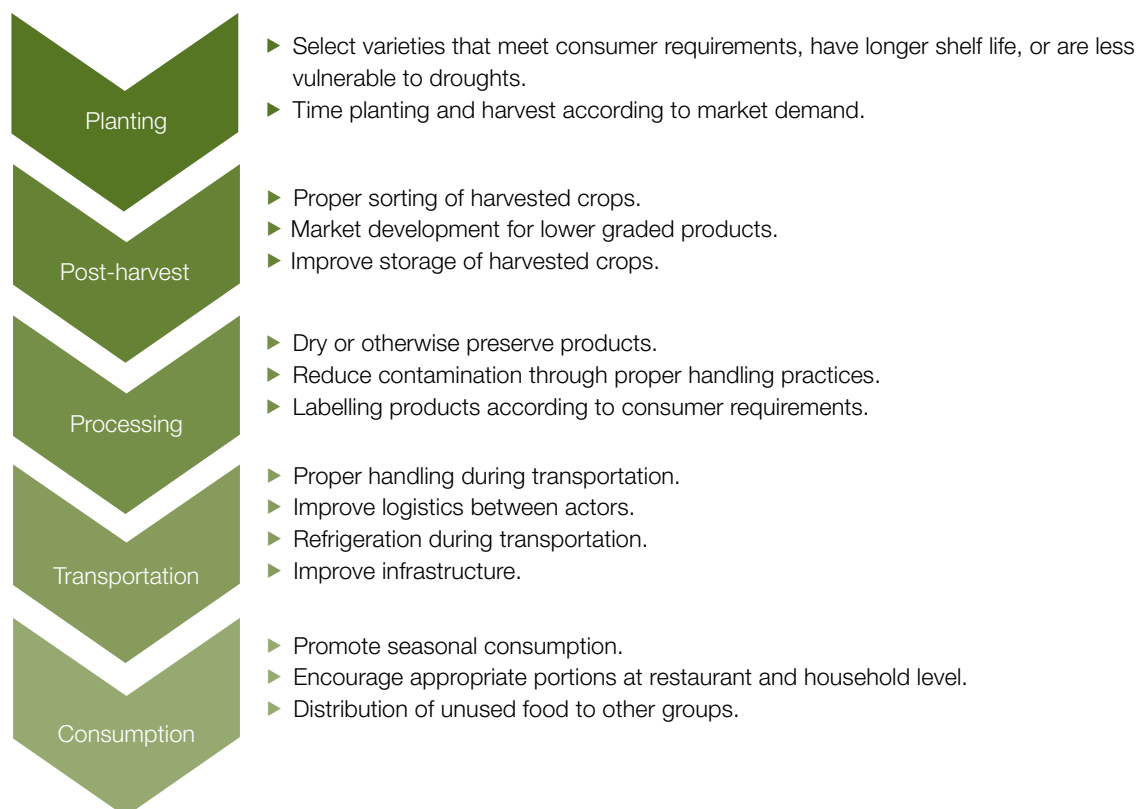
Planting

▶ Select varieties that meet consumer requirements, have longer shelf life, or are less vulnerable to droughts.
▶ Time planting and harvest according to market demand.

Post-harvest

▶ Proper sorting of harvested crops.
▶ Market development for lower graded products.
▶ Improve storage of harvested crops.

Processing

▶ Dry or otherwise preserve products.
▶ Reduce contamination through proper handling practices.
▶ Labelling products according to consumer requirements.

Transportation

▶ Proper handling during transportation.
▶ Improve logistics between actors.
▶ Refrigeration during transportation.
▶ Improve infrastructure.

Consumption

▶ Promote seasonal consumption.
▶ Encourage appropriate portions at restaurant and household level.
▶ Distribution of unused food to other groups.